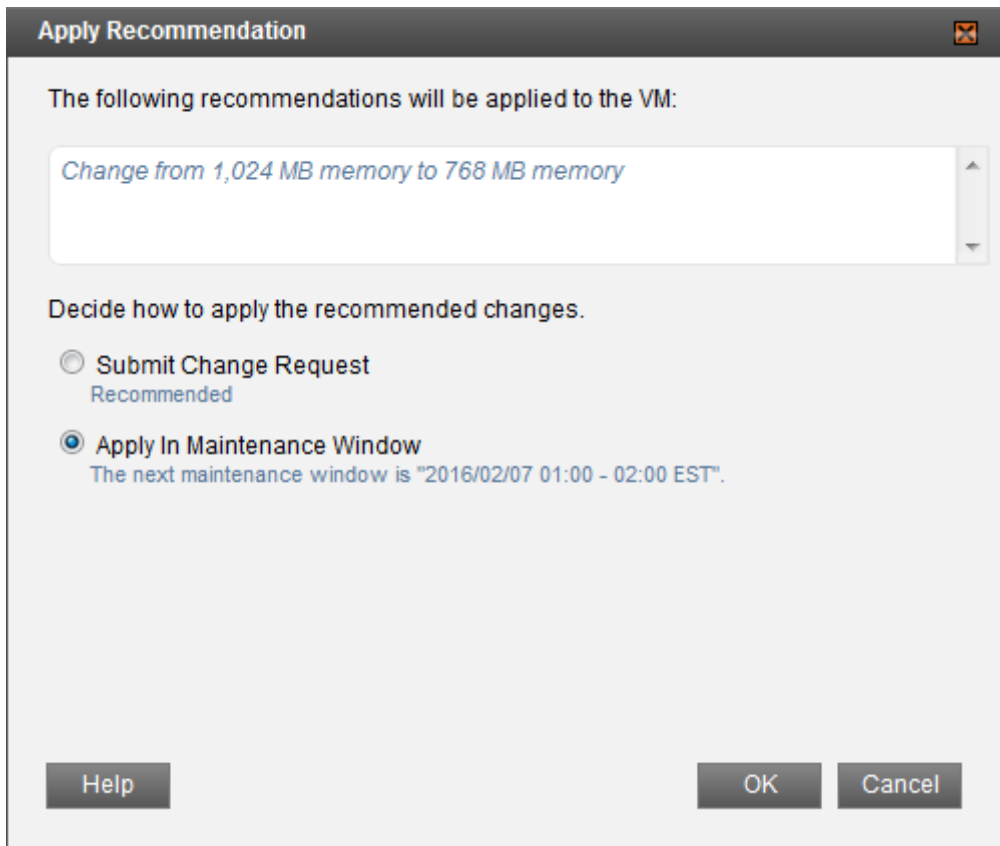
Apply Recommendation

The following recommendations will be applied to the VM:

Change from 1,024 MB memory to 768 MB memory

Decide how to apply the recommended changes.

Submit Change Request
Recommended

Apply In Maintenance Window
The next maintenance window is "2016/02/07 01:00 - 02:00 EST".

Help

OK

Cancel